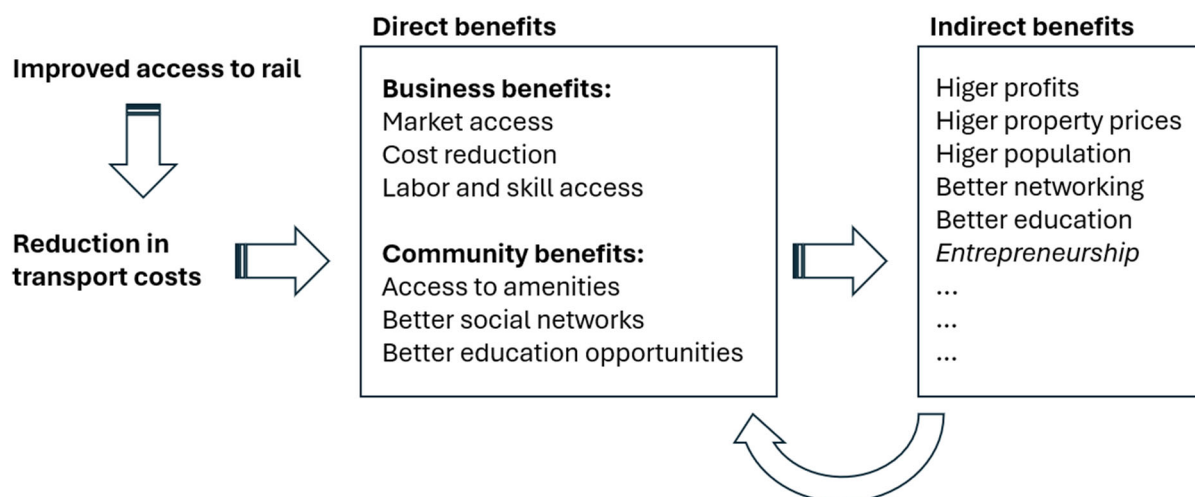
Improved access to rail

Reduction in transport costs

Direct benefits

Business benefits:
Market access
Cost reduction
Labor and skill access

Community benefits:
Access to amenities
Better social networks
Better education opportunities

Indirect benefits

Higer profits
Higer property prices
Higer population
Better networking
Better education
*Entrepreneurship*
...
...
...